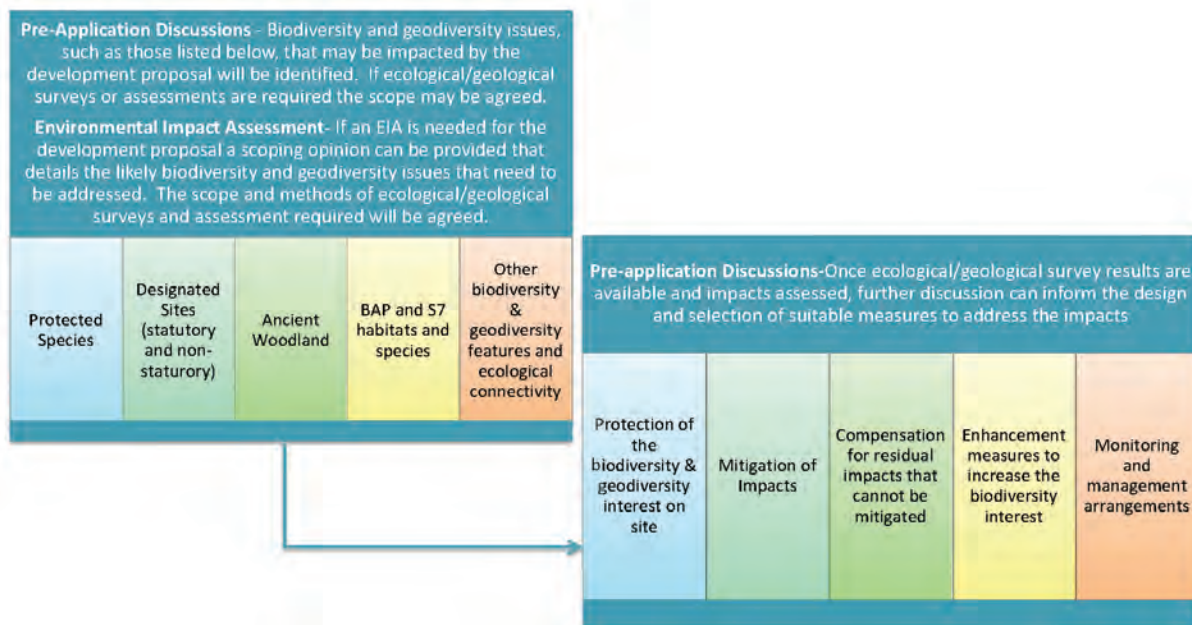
**Pre-Application Discussions** - Biodiversity and geodiversity issues, such as those listed below, that may be impacted by the development proposal will be identified. If ecological/geological surveys or assessments are required the scope may be agreed.

**Environmental Impact Assessment**- If an EIA is needed for the development proposal a scoping opinion can be provided that details the likely biodiversity and geodiversity issues that need to be addressed. The scope and methods of ecological/geological surveys and assessment required will be agreed.

| Protected Species | Designated Sites (statutory and non-staturory) | Ancient Woodland | BAP and S7 habitats and species | Other biodiversity & geodiversity features and ecological connectivity |
|---|---|---|---|---|

**Pre-application Discussions**-Once ecological/geological survey results are available and impacts assessed, further discussion can inform the design and selection of suitable measures to address the impacts

| Protection of the biodiversity & geodiversity interest on site | Mitigation of Impacts | Compensation for residual impacts that cannot be mitigated | Enhancement measures to increase the biodiversity interest | Monitoring and management arrangements |
|---|---|---|---|---|